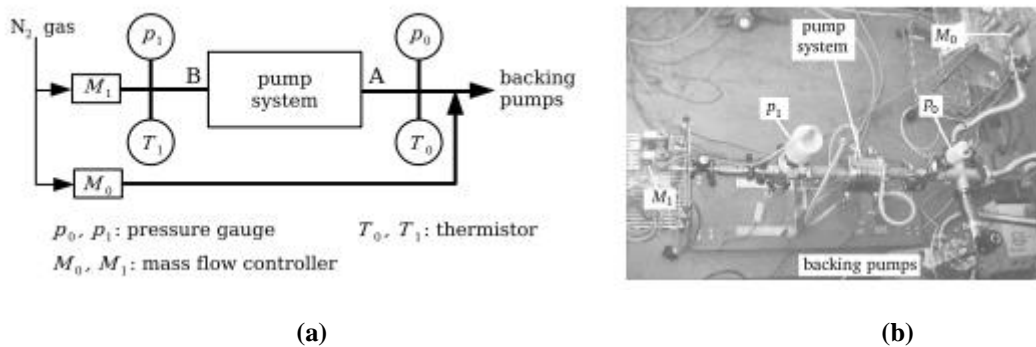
$N_2$ gas

$p_1$

$M_1$

B

pump system

A

$p_0$

backing pumps

$T_1$

$T_0$

$M_0$

$p_0$, $p_1$: pressure gauge

$T_0$, $T_1$: thermistor

$M_0$, $M_1$: mass flow controller

pump system

$M_0$

$p_1$

$p_0$

$M_1$

backing pumps

(a)

(b)